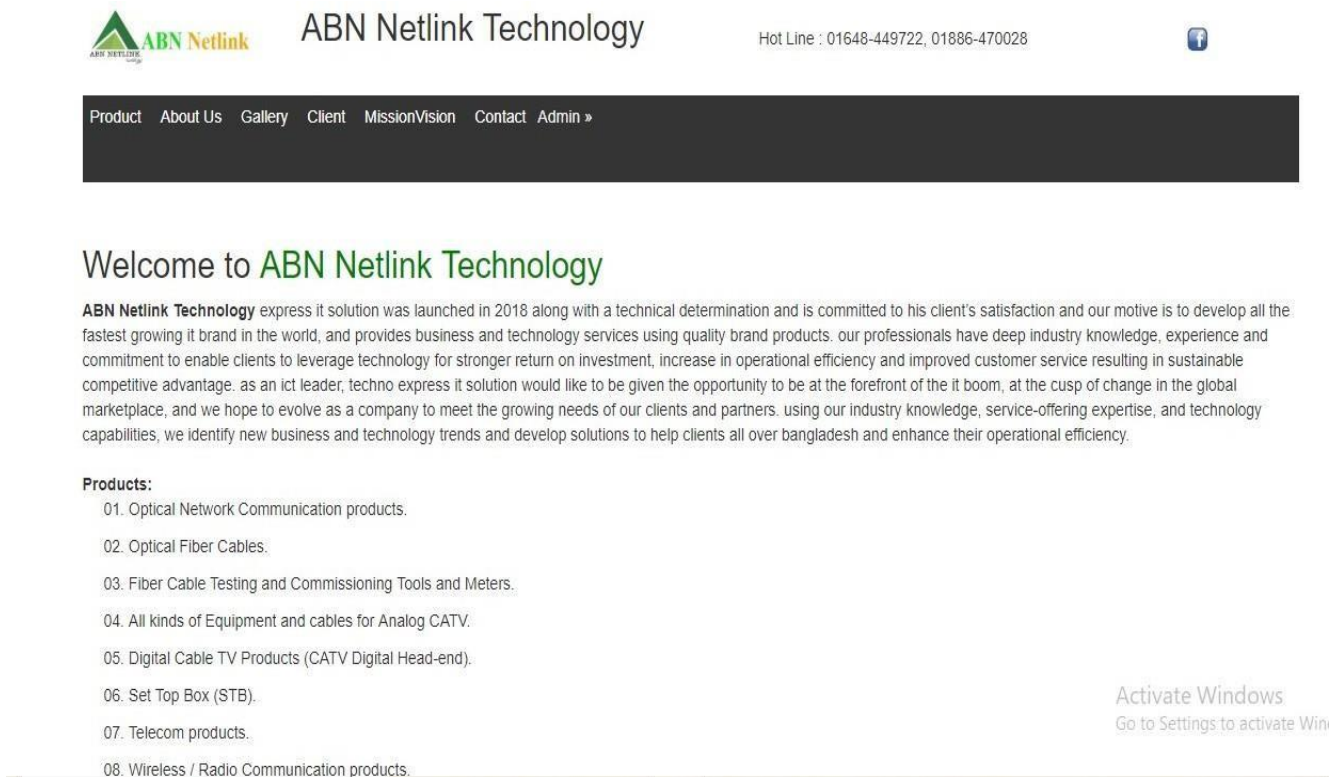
ABN Netlink
ABN NETLINK

ABN Netlink Technology

Hot Line : 01648-449722, 01886-470028

Product About Us Gallery Client MissionVision Contact Admin »

Welcome to ABN Netlink Technology

ABN Netlink Technology express it solution was launched in 2018 along with a technical determination and is committed to his client's satisfaction and our motive is to develop all the fastest growing it brand in the world, and provides business and technology services using quality brand products. our professionals have deep industry knowledge, experience and commitment to enable clients to leverage technology for stronger return on investment, increase in operational efficiency and improved customer service resulting in sustainable competitive advantage. as an ict leader, techno express it solution would like to be given the opportunity to be at the forefront of the it boom, at the cusp of change in the global marketplace, and we hope to evolve as a company to meet the growing needs of our clients and partners. using our industry knowledge, service-offering expertise, and technology capabilities, we identify new business and technology trends and develop solutions to help clients all over bangladesh and enhance their operational efficiency.

Products:
01. Optical Network Communication products.
02. Optical Fiber Cables.
03. Fiber Cable Testing and Commissioning Tools and Meters.
04. All kinds of Equipment and cables for Analog CATV.
05. Digital Cable TV Products (CATV Digital Head-end).
06. Set Top Box (STB).
07. Telecom products.
08. Wireless / Radio Communication products.

Activate Windows
Go to Settings to activate Win